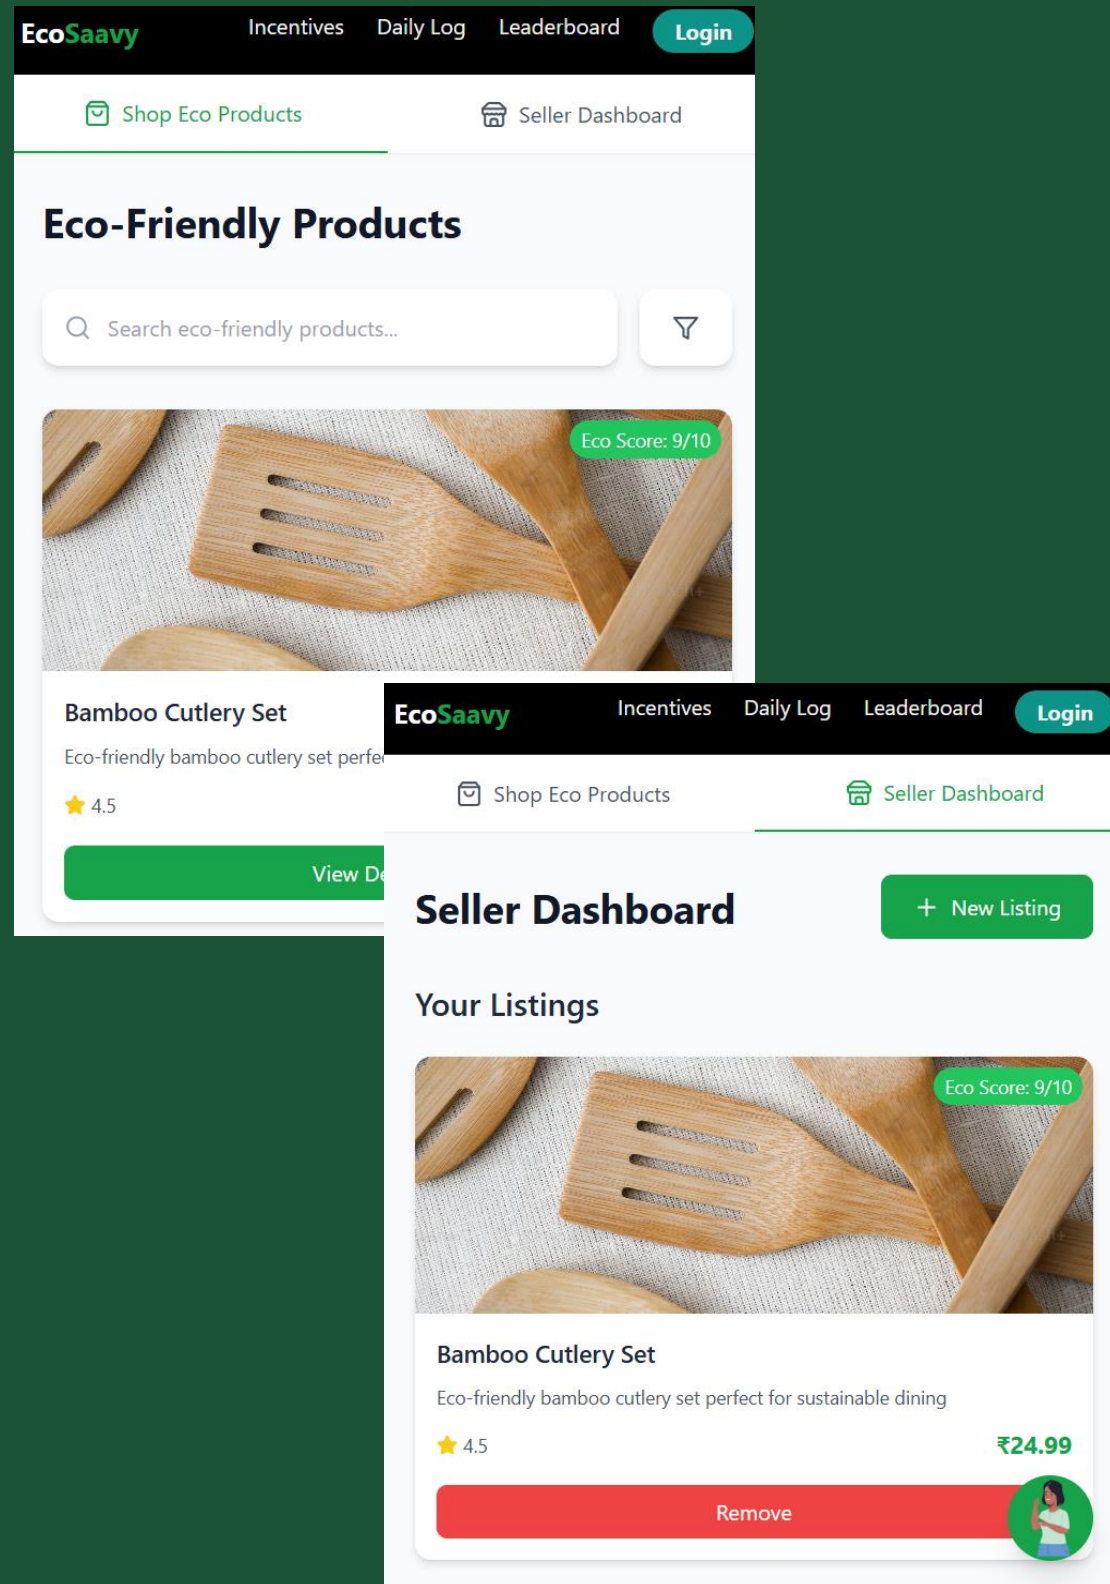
EcoSaavy Incentives Daily Log Leaderboard Login

Shop Eco Products Seller Dashboard

Eco-Friendly Products

Search eco-friendly products...

Eco Score: 9/10

Bamboo Cutlery Set

Eco-friendly bamboo cutlery set perfe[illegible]

4.5

View De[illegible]

EcoSaavy Incentives Daily Log Leaderboard Login

Shop Eco Products Seller Dashboard

Seller Dashboard

+ New Listing

Your Listings

Eco Score: 9/10

Bamboo Cutlery Set

Eco-friendly bamboo cutlery set perfect for sustainable dining

4.5

₹24.99

Remove